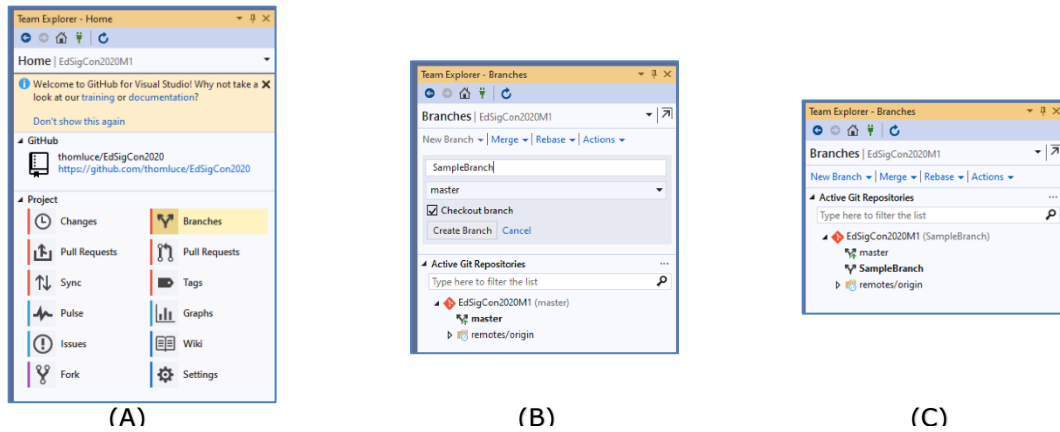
Team Explorer - Home

Home | EdSigCon2020M1

Welcome to GitHub for Visual Studio! Why not take a look at our training or documentation?

Don't show this again

GitHub

thomluce/EdSigCon2020
https://github.com/thomluce/EdSigCon2020

Project

Changes
Branches
Pull Requests
Pull Requests
Sync
Tags
Pulse
Graphs
Issues
Wiki
Fork
Settings

(A)

Team Explorer - Branches

Branches | EdSigCon2020M1

New Branch | Merge | Rebase | Actions

SampleBranch

master

Checkout branch

Create Branch Cancel

Active Git Repositories

Type here to filter the list

EdSigCon2020M1 (master)
master
remotes/origin

(B)

Team Explorer - Branches

Branches | EdSigCon2020M1

New Branch | Merge | Rebase | Actions

Active Git Repositories

Type here to filter the list

EdSigCon2020M1 (SampleBranch)
master
SampleBranch
remotes/origin

(C)